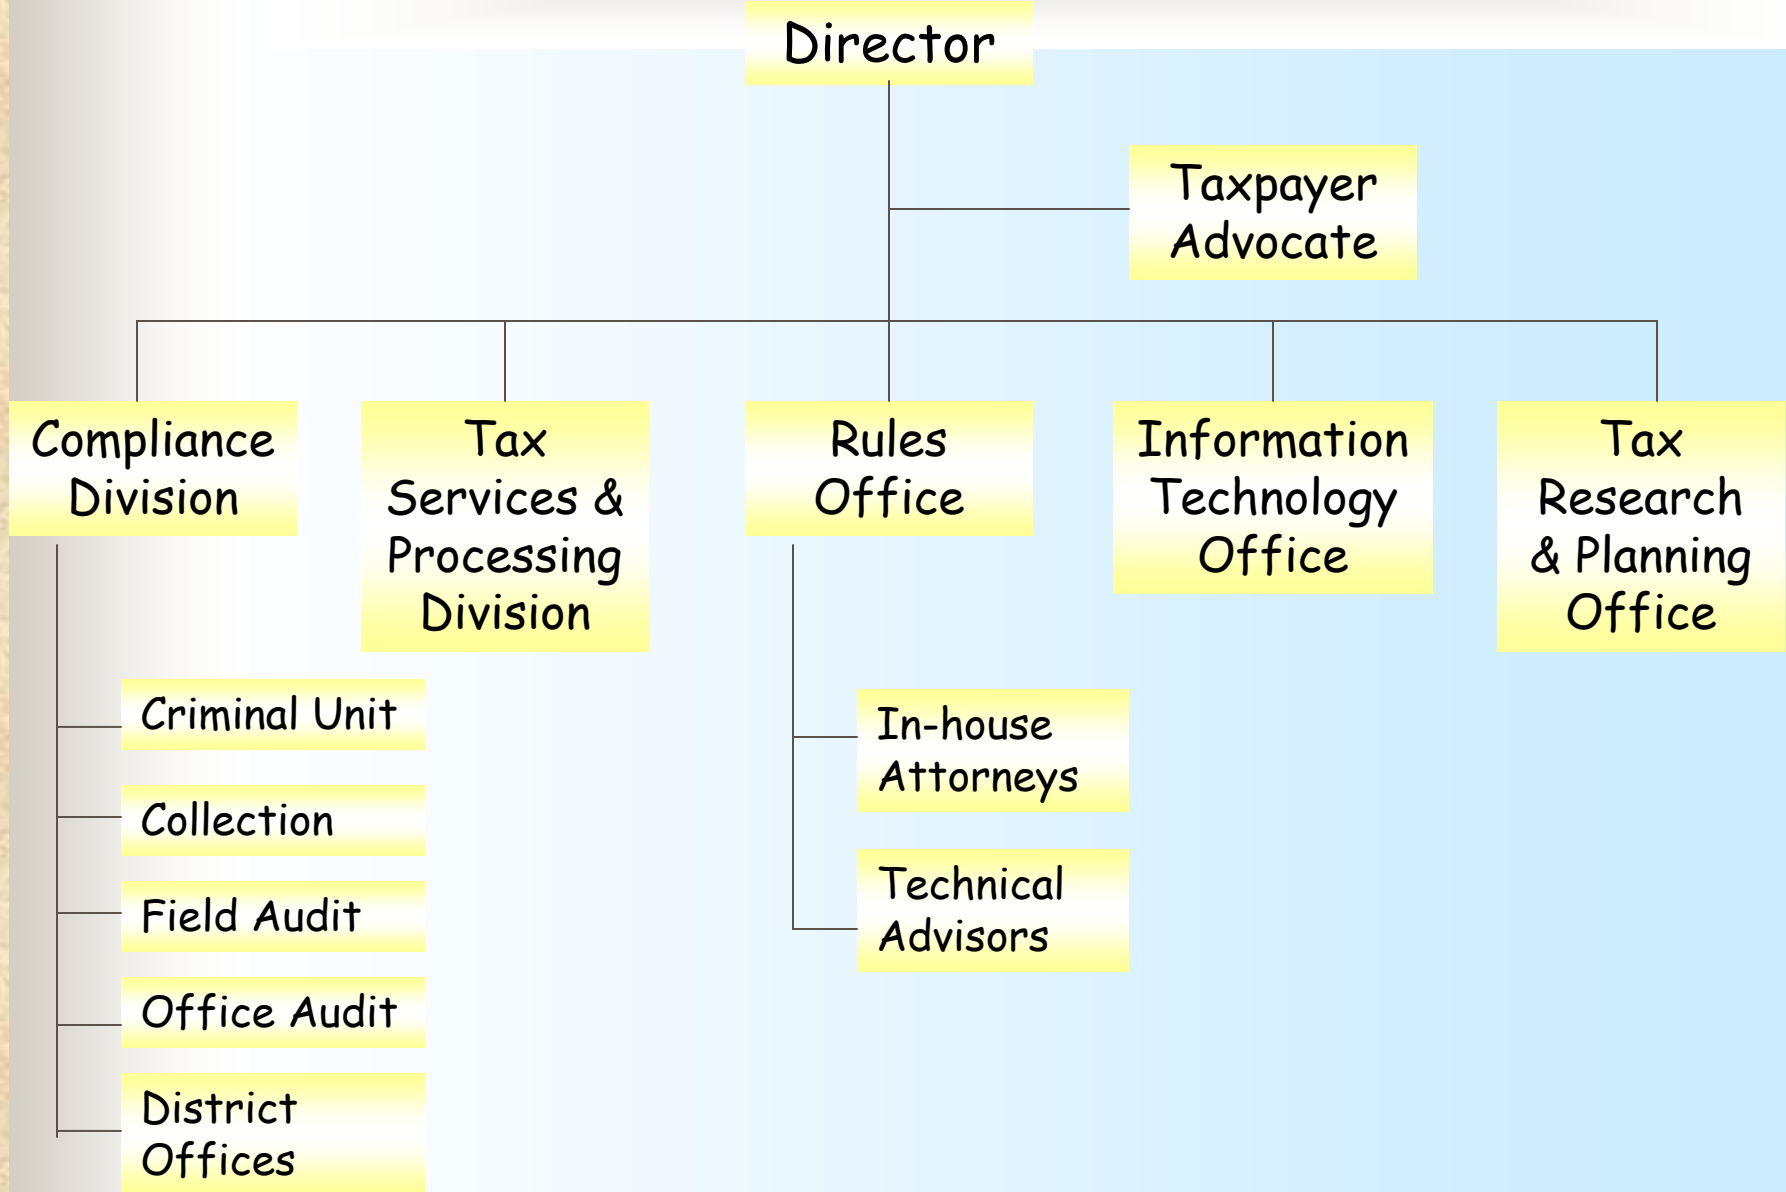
Director

Taxpayer Advocate

Compliance Division

Tax Services & Processing Division

Rules Office

Information Technology Office

Tax Research & Planning Office

Criminal Unit

Collection

Field Audit

Office Audit

District Offices

In-house Attorneys

Technical Advisors